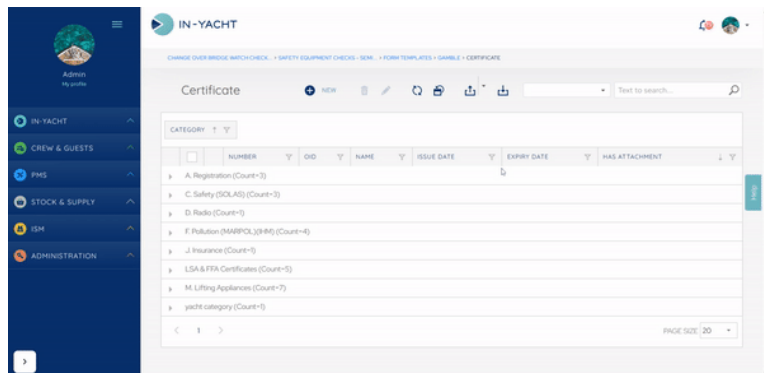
IN-YACHT

Admin
My profile

IN-YACHT
CREW & GUESTS
PMS
STOCK & SUPPLY
ISM
ADMINISTRATION

CHANGE OVER BRIDGE WATCH CHECK... > SAFETY EQUIPMENT CHECKS - SEMI... > FORM TEMPLATES > GAMBLE > CERTIFICATE

Certificate

NEW

Text to search...

CATEGORY

| NUMBER | OID | NAME | ISSUE DATE | EXPIRY DATE | HAS ATTACHMENT |
|---|---|---|---|---|---|

A. Registration (Count=3)
C. Safety (SOLAS) (Count=3)
D. Radio (Count=1)
F. Pollution (MARPOL)(IHM) (Count=4)
J. Insurance (Count=1)
LSA & FFA Certificates (Count=5)
M. Lifting Appliances (Count=7)
yacht category (Count=1)

1

PAGE SIZE: 20

Help